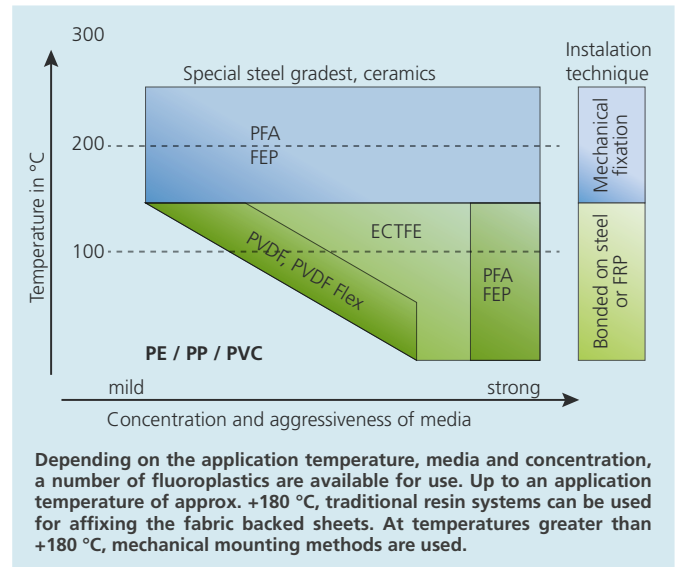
300

200

100

Temperature in °C

Special steel gradest, ceramics

PFA
FEP

ECTFE

PVDF, PVDF Flex

PFA
FEP

PE / PP / PVC

Instalation technique

Mechanical fixation

Bonded on steel or FRP

mild

strong

Concentration and aggressiveness of media

**Depending on the application temperature, media and concentration, a number of fluoroplastics are available for use. Up to an application temperature of approx. +180 °C, traditional resin systems can be used for affixing the fabric backed sheets. At temperatures greater than +180 °C, mechanical mounting methods are used.**